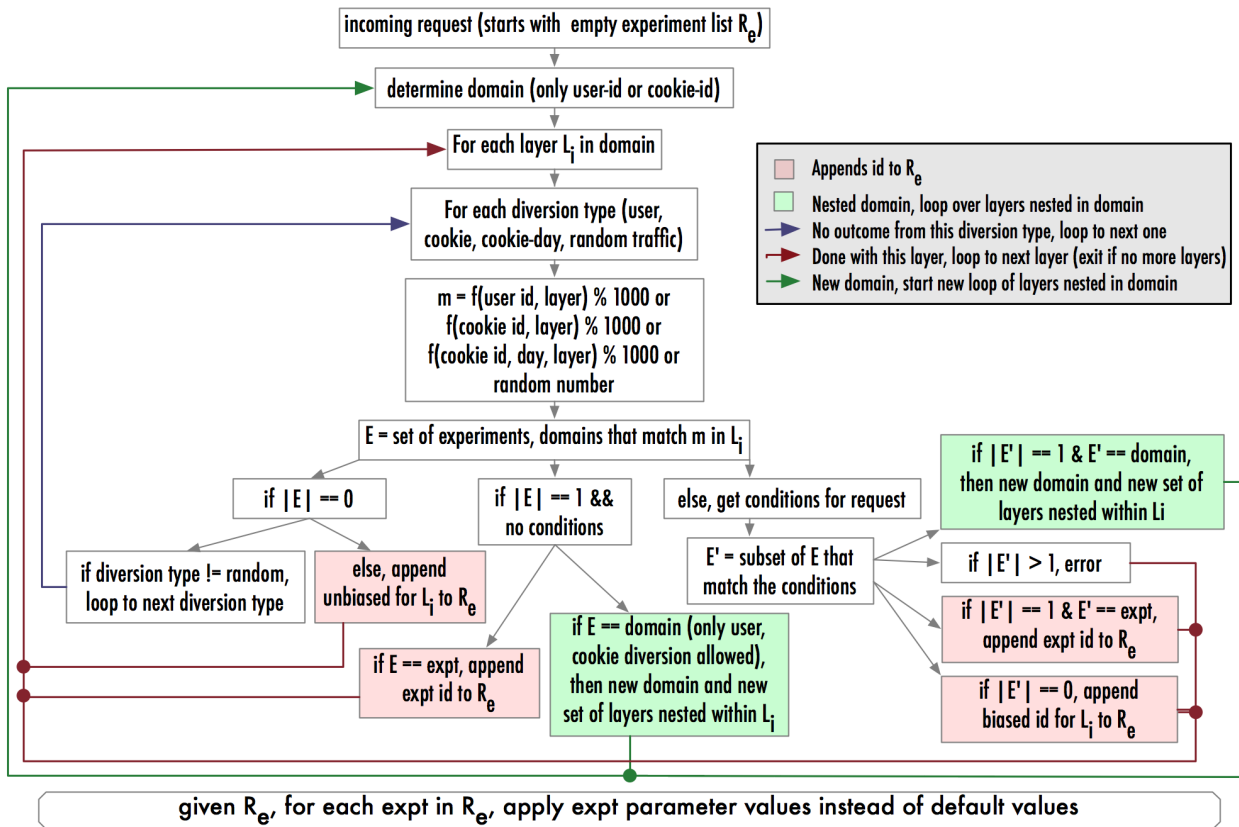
incoming request (starts with empty experiment list $R_e$)

determine domain (only user-id or cookie-id)

For each layer $L_i$ in domain

Appends id to $R_e$
Nested domain, loop over layers nested in domain
No outcome from this diversion type, loop to next one
Done with this layer, loop to next layer (exit if no more layers)
New domain, start new loop of layers nested in domain

For each diversion type (user, cookie, cookie-day, random traffic)

m = f(user id, layer) % 1000 or f(cookie id, layer) % 1000 or f(cookie id, day, layer) % 1000 or random number

E = set of experiments, domains that match m in $L_i$

if |E| == 0

if |E| == 1 && no conditions

else, get conditions for request

if |E'| == 1 & E' == domain, then new domain and new set of layers nested within Li

E' = subset of E that match the conditions

if |E'| > 1, error

if diversion type != random, loop to next diversion type

else, append unbiased for $L_i$ to $R_e$

if |E'| == 1 & E' == expt, append expt id to $R_e$

if E == domain (only user, cookie diversion allowed), then new domain and new set of layers nested within $L_i$

if E == expt, append expt id to $R_e$

if |E'| == 0, append biased id for $L_i$ to $R_e$

given $R_e$, for each expt in $R_e$, apply expt parameter values instead of default values